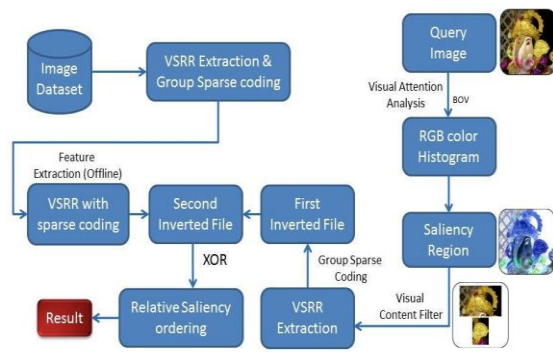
Image Dataset

VSRR Extraction & Group Sparse coding

Feature Extraction (Offline)

VSRR with sparse coding

Second Inverted File

First Inverted File

XOR

Group Sparse Coding

Result

Relative Saliency ordering

VSRR Extraction

Query Image

Visual Attention Analysis

BOV

RGB color Histogram

Saliency Region

Visual Content Filter